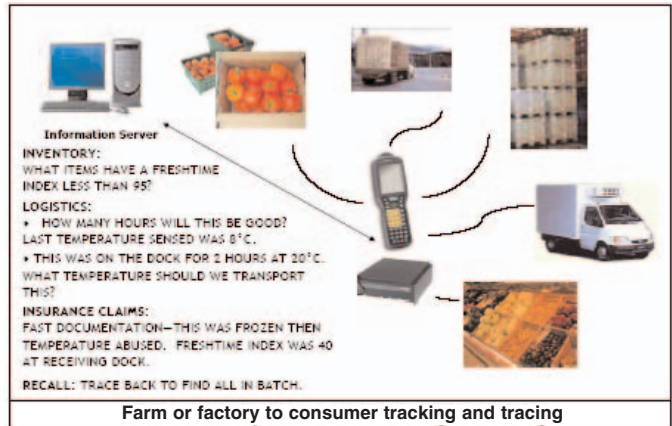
Information Server

INVENTORY:
WHAT ITEMS HAVE A FRESHTIME INDEX LESS THAN 95?

LOGISTICS:
• HOW MANY HOURS WILL THIS BE GOOD? LAST TEMPERATURE SENSED WAS 8°C.
• THIS WAS ON THE DOCK FOR 2 HOURS AT 20°C. WHAT TEMPERATURE SHOULD WE TRANSPORT THIS?

INSURANCE CLAIMS:
FAST DOCUMENTATION—THIS WAS FROZEN THEN TEMPERATURE ABUSED. FRESHTIME INDEX WAS 40 AT RECEIVING DOCK.

RECALL: TRACE BACK TO FIND ALL IN BATCH.

Farm or factory to consumer tracking and tracing